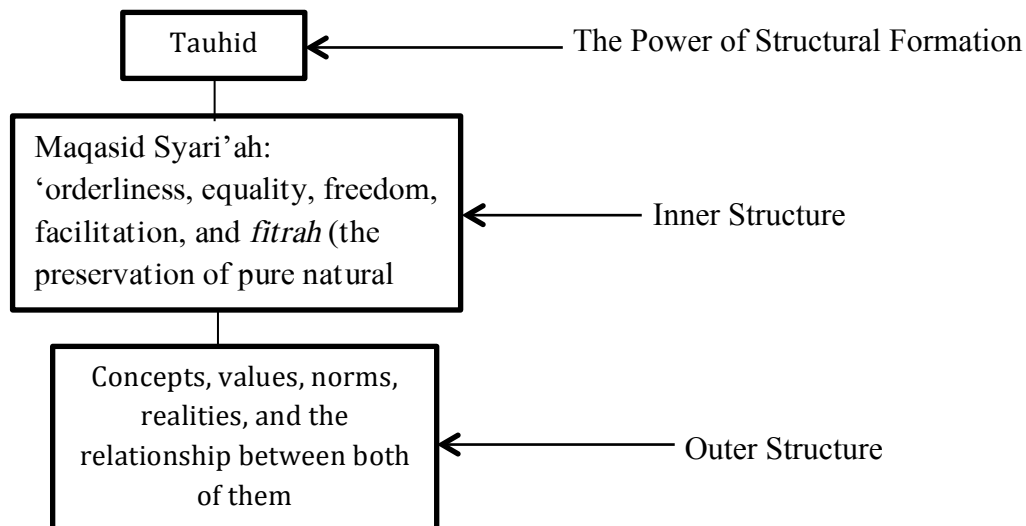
Tauhid

The Power of Structural Formation

Maqasid Syari'ah: 'orderliness, equality, freedom, facilitation, and *fitrah* (the preservation of pure natural

Inner Structure

Concepts, values, norms, realities, and the relationship between both of them

Outer Structure